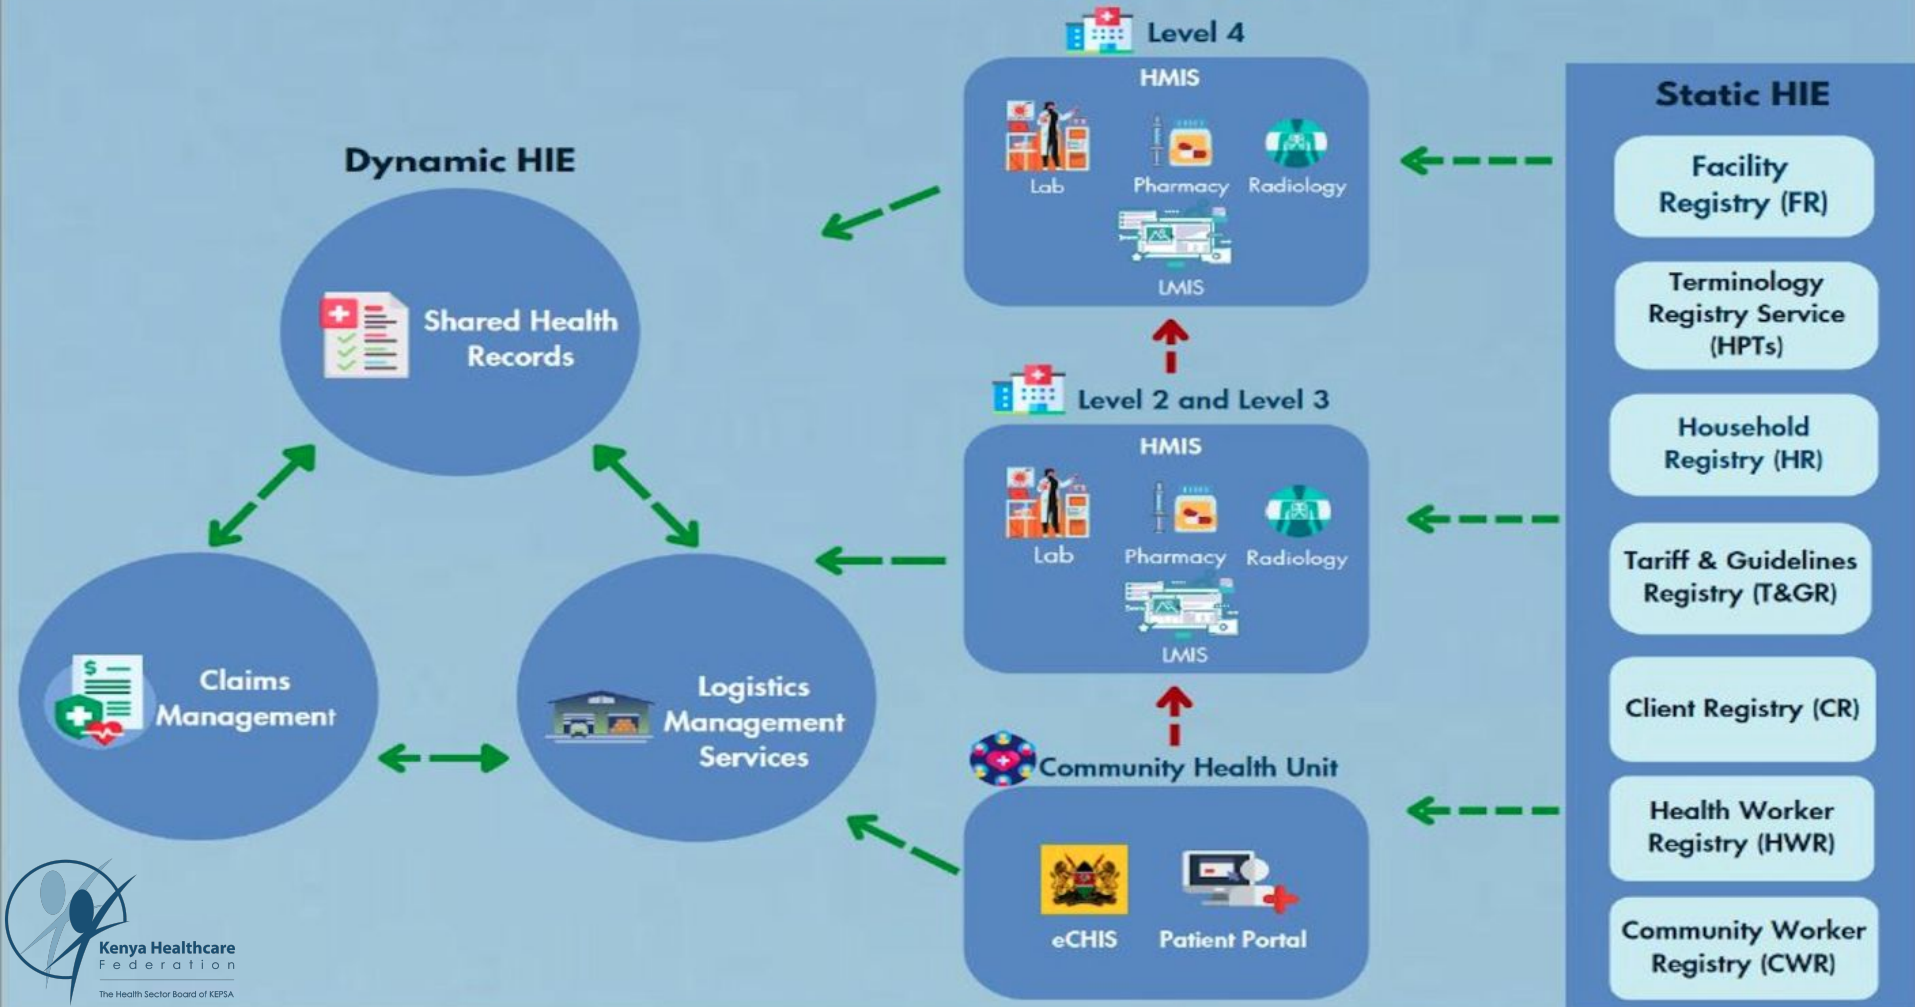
Dynamic HIE

Shared Health Records

Claims Management

Logistics Management Services

Level 4

HMIS

Lab

Pharmacy

Radiology

LMIS

Level 2 and Level 3

HMIS

Lab

Pharmacy

Radiology

LMIS

Community Health Unit

eCHIS

Patient Portal

Static HIE

Facility Registry (FR)

Terminology Registry Service (HPTs)

Household Registry (HR)

Tariff & Guidelines Registry (T&GR)

Client Registry (CR)

Health Worker Registry (HWR)

Community Worker Registry (CWR)

Kenya Healthcare Federation

The Health Sector Board of KEPSA